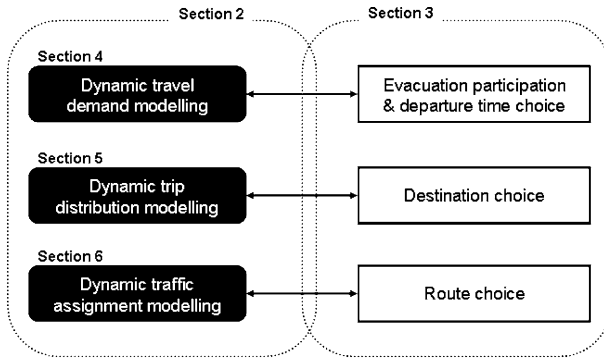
Section 2

Section 3

Section 4

Dynamic travel demand modelling

Evacuation participation & departure time choice

Section 5

Dynamic trip distribution modelling

Destination choice

Section 6

Dynamic traffic assignment modelling

Route choice